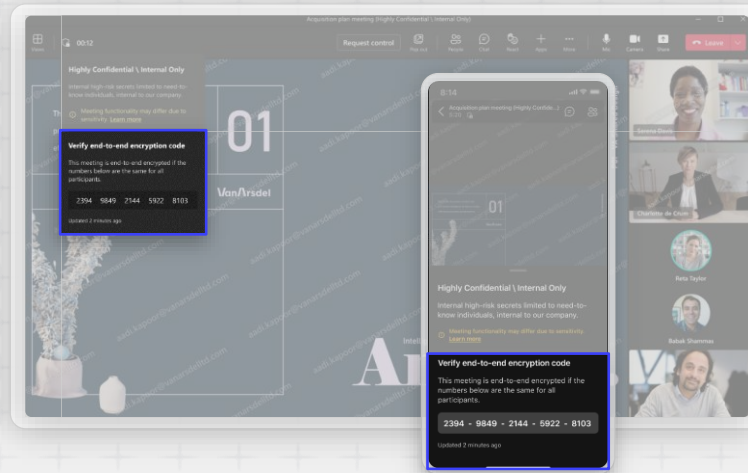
Acquisition plan meeting (Highly Confidential \ Internal Only)

00:12

Request control

People Chat React Apps More Mic Camera Share Leave

Highly Confidential \ Internal Only

Internal high-risk secrets limited to need-to-know individuals, internal to our company.

Meeting functionality may differ due to sensitivity. Learn more

Verify end-to-end encryption code

This meeting is end-to-end encrypted if the numbers below are the same for all participants.

2394 9849 2144 5922 8103

Updated 2 minutes ago

01

VanArsdel

8:14

Acquisition plan meeting (Highly Confide...)
0:12

01

Highly Confidential \ Internal Only

Internal high-risk secrets limited to need-to-know individuals, internal to our company.

Meeting functionality may differ due to sensitivity. Learn more

Verify end-to-end encryption code

This meeting is end-to-end encrypted if the numbers below are the same for all participants.

2394 - 9849 - 2144 - 5922 - 8103

Updated 2 minutes ago

Serena Davis

Charlotte de Crum

Reta Taylor

Babak Shammas